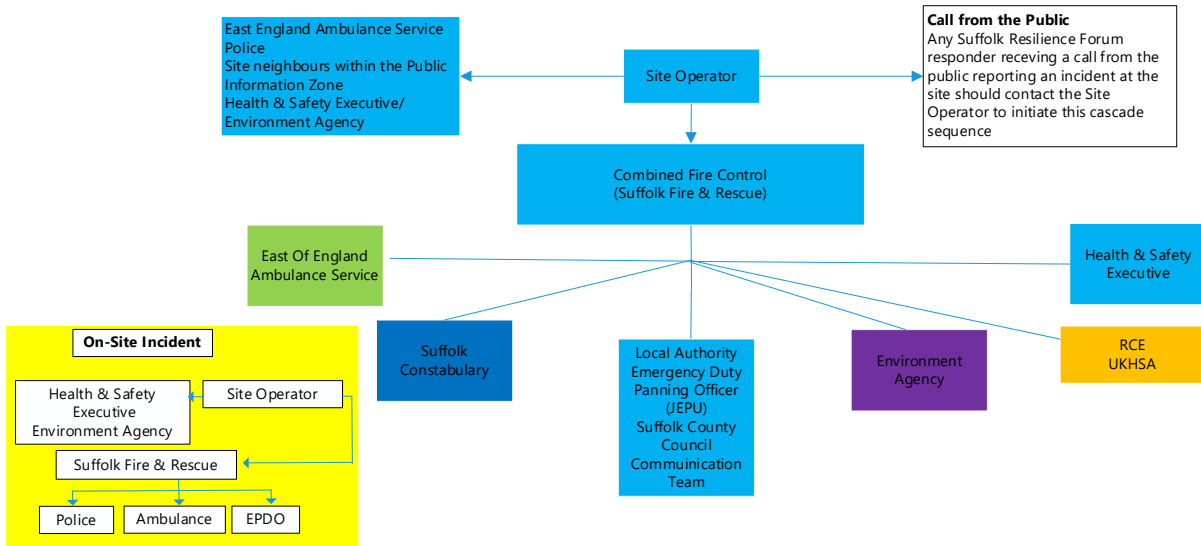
East England Ambulance Service
Police
Site neighbours within the Public Information Zone
Health & Safety Executive/ Environment Agency

Site Operator

Call from the Public
Any Suffolk Resilience Forum responder receving a call from the public reporting an incident at the site should contact the Site Operator to initiate this cascade sequence

Combined Fire Control
(Suffolk Fire & Rescue)

East Of England Ambulance Service

Health & Safety Executive

Suffolk Constabulary

Local Authority Emergency Duty Panning Officer (JEPU)
Suffolk County Council Commuinication Team

Environment Agency

RCE
UKHSA

On-Site Incident

Health & Safety Executive
Environment Agency

Site Operator

Suffolk Fire & Rescue

Police

Ambulance

EPDO